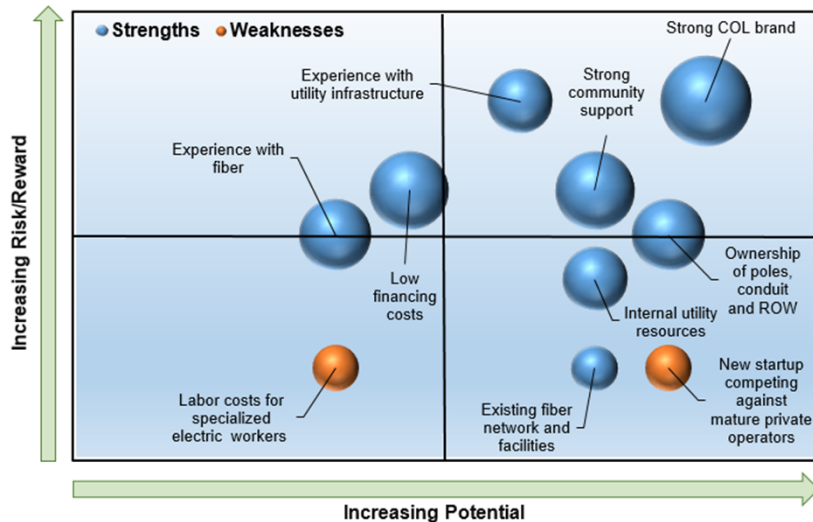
Strengths
Weaknesses

Strong COL brand

Experience with utility infrastructure

Strong community support

Experience with fiber

Low financing costs

Ownership of poles, conduit and ROW

Internal utility resources

Labor costs for specialized electric workers

Existing fiber network and facilities

New startup competing against mature private operators

Increasing Risk/Reward

Increasing Potential